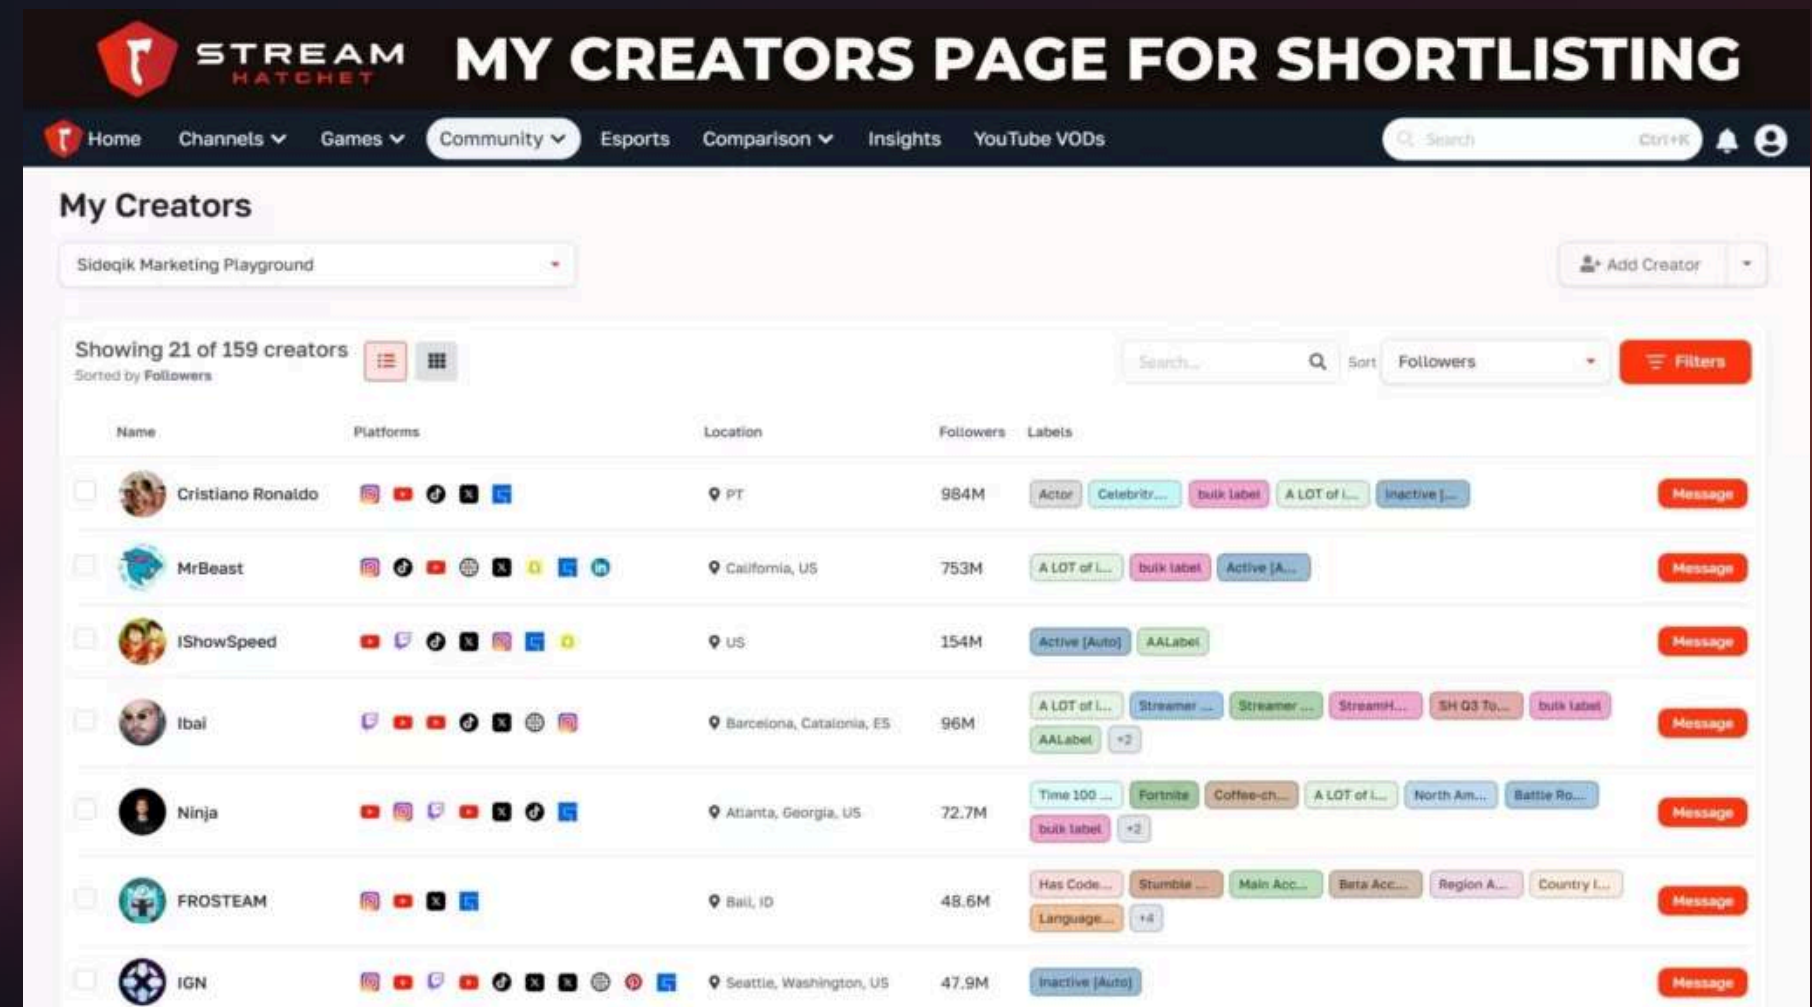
STREAM HATCHET MY CREATORS PAGE FOR SHORTLISTING

Home Channels Games Community Esports Comparison Insights YouTube VODs Search Ctrl+K

My Creators

Sideqik Marketing Playground

Add Creator

Showing 21 of 159 creators
Sorted by Followers

Search... Sort Followers Filters

| Name | Platforms | Location | Followers | Labels | |
|---|---|---|---|---|---|
| Cristiano Ronaldo | | PT | 984M | Actor, Celebrity..., bulk label, A LOT of l..., Inactive [... | Message |
| MrBeast | | California, US | 753M | A LOT of l..., bulk label, Active [A... | Message |
| IShowSpeed | | US | 154M | Active [Auto], AALabel | Message |
| Ibai | | Barcelona, Catalonia, ES | 96M | A LOT of l..., Streamer ..., Streamer ..., StreamH..., SH Q3 To..., bulk label, AALabel, +2 | Message |
| Ninja | | Atlanta, Georgia, US | 72.7M | Time 100 ..., Fortnite, Coffee-ch..., A LOT of l..., North Am..., Battle Ro..., bulk label, +2 | Message |
| FROSTEAM | | Bali, ID | 48.6M | Has Code..., Stumble ..., Main Acc..., Beta Acc..., Region A..., Country l..., Language..., +4 | Message |
| IGN | | Seattle, Washington, US | 47.9M | Inactive [Auto] | Message |